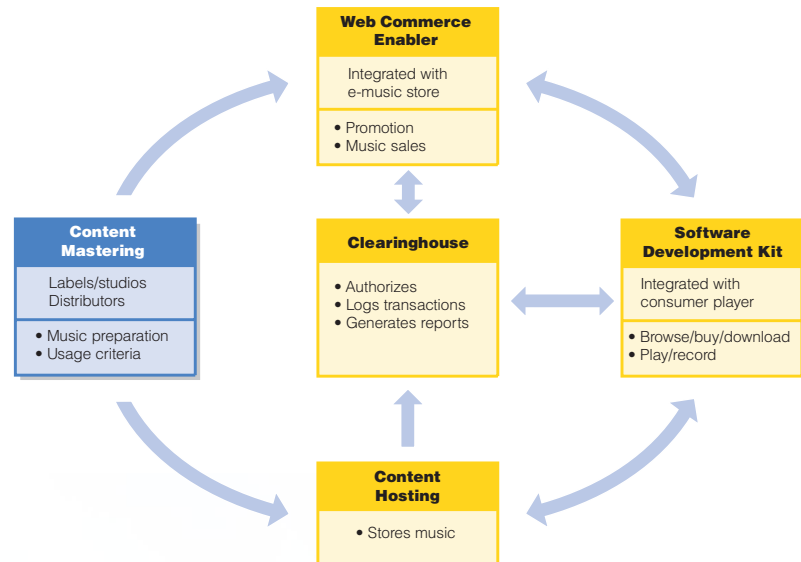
Web Commerce Enabler

Integrated with e-music store

• Promotion
• Music sales

Content Mastering

Labels/studios
Distributors

• Music preparation
• Usage criteria

Clearinghouse

• Authorizes
• Logs transactions
• Generates reports

Software Development Kit

Integrated with consumer player

• Browse/buy/download
• Play/record

Content Hosting

• Stores music